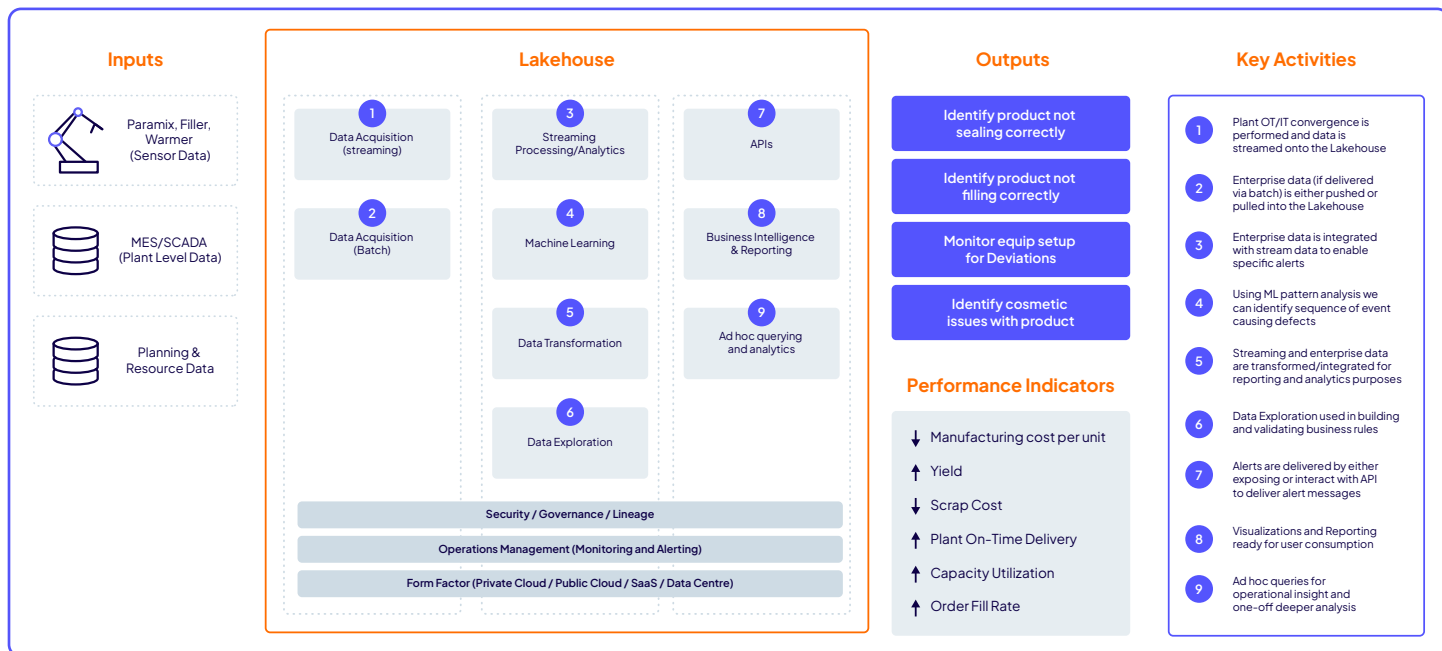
Inputs

Paramix, Filler, Warmer (Sensor Data)

MES/SCADA (Plant Level Data)

Planning & Resource Data

Lakehouse

1
Data Acquisition (streaming)

2
Data Acquisition (Batch)

3
Streaming Processing/Analytics

4
Machine Learning

5
Data Transformation

6
Data Exploration

7
APIs

8
Business Intelligence & Reporting

9
Ad hoc querying and analytics

Security / Governance / Lineage

Operations Management (Monitoring and Alerting)

Form Factor (Private Cloud / Public Cloud / SaaS / Data Centre)

Outputs

Identify product not sealing correctly

Identify product not filling correctly

Monitor equip setup for Deviations

Identify cosmetic issues with product

Performance Indicators

↓ Manufacturing cost per unit
↑ Yield
↓ Scrap Cost
↑ Plant On-Time Delivery
↑ Capacity Utilization
↑ Order Fill Rate

Key Activities

1 Plant OT/IT convergence is performed and data is streamed onto the Lakehouse

2 Enterprise data (if delivered via batch) is either pushed or pulled into the Lakehouse

3 Enterprise data is integrated with stream data to enable specific alerts

4 Using ML pattern analysis we can identify sequence of event causing defects

5 Streaming and enterprise data are transformed/integrated for reporting and analytics purposes

6 Data Exploration used in building and validating business rules

7 Alerts are delivered by either exposing or interact with API to deliver alert messages

8 Visualizations and Reporting ready for user consumption

9 Ad hoc queries for operational insight and one-off deeper analysis